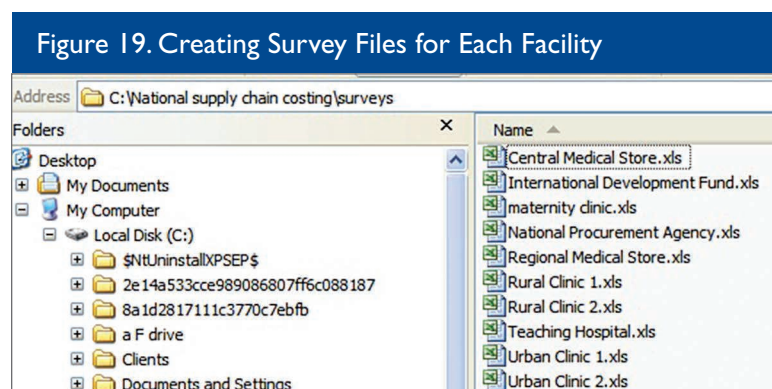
Figure 19. Creating Survey Files for Each Facility

Address C:\National supply chain costing\surveys

Folders ×

Desktop
My Documents
My Computer
Local Disk (C:)
$NtUninstallXPSEP$
2e14a533cce989086807ff6c088187
8a1d2817111c3770c7ebfb
a F drive
Clients
Documents and Settings

Name

Central Medical Store.xls
International Development Fund.xls
maternity clinic.xls
National Procurement Agency.xls
Regional Medical Store.xls
Rural Clinic 1.xls
Rural Clinic 2.xls
Teaching Hospital.xls
Urban Clinic 1.xls
Urban Clinic 2.xls